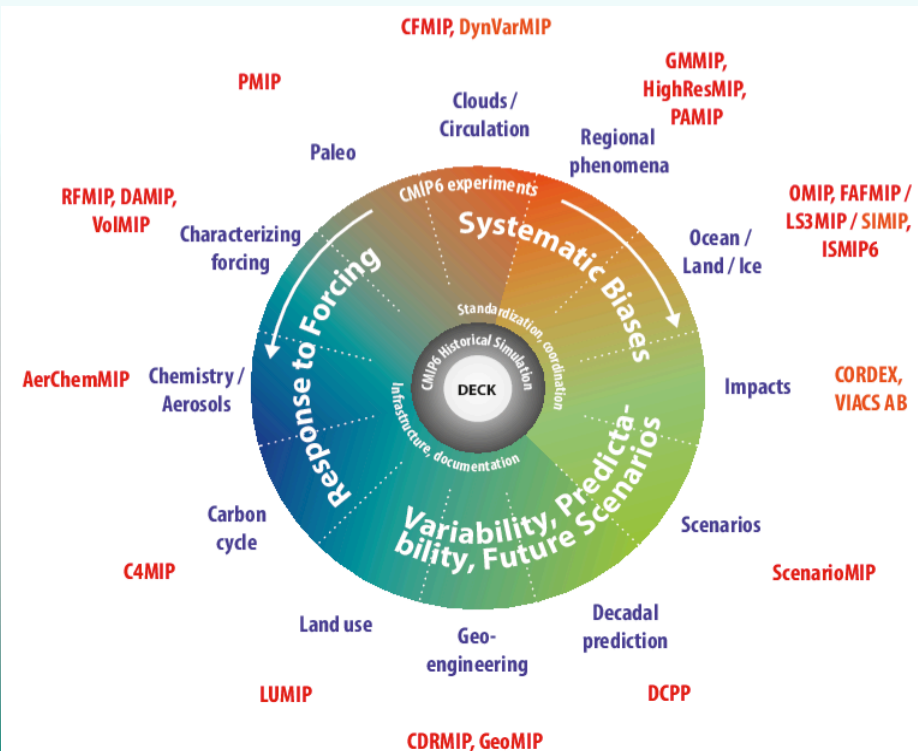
CFMIP, DynVarMIP

GMMIP, HighResMIP, PAMIP

PMIP

Clouds / Circulation

Regional phenomena

Paleo

CMIP6 experiments

RFMIP, DAMIP, VolMIP

Systematic Biases

OMIP, FAFMIP / LS3MIP / SIMIP, ISMIP6

Characterizing forcing

Ocean / Land / Ice

Response to Forcing

Standardization, coordination

CMIP6 Historical Simulation

AerChemMIP

Chemistry / Aerosols

DECK

Impacts

CORDEX, VIACS AB

Infrastructure, documentation

Variability, Predictability, Future Scenarios

Carbon cycle

Scenarios

C4MIP

ScenarioMIP

Land use

Geo-engineering

Decadal prediction

LUMIP

DCPP

CDRMIP, GeoMIP